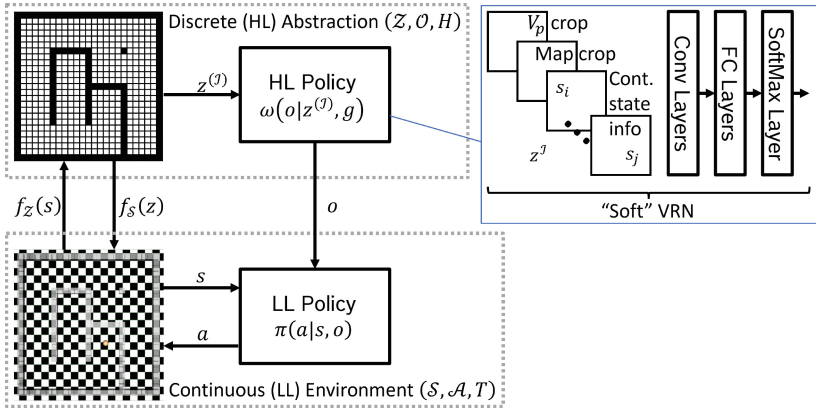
Discrete (HL) Abstraction $(\mathcal{Z}, \mathcal{O}, H)$

$z^{(\mathcal{J})}$

HL Policy
$\omega(o|z^{(\mathcal{J})}, g)$

$V_p$ crop

Map crop

$s_i$

Cont. state info

$z^{\mathcal{J}}$

$s_j$

Conv Layers

FC Layers

SoftMax Layer

"Soft" VRN

$f_{\mathcal{Z}}(s)$

$f_{\mathcal{S}}(z)$

$o$

$s$

$a$

LL Policy
$\pi(a|s, o)$

Continuous (LL) Environment $(\mathcal{S}, \mathcal{A}, T)$